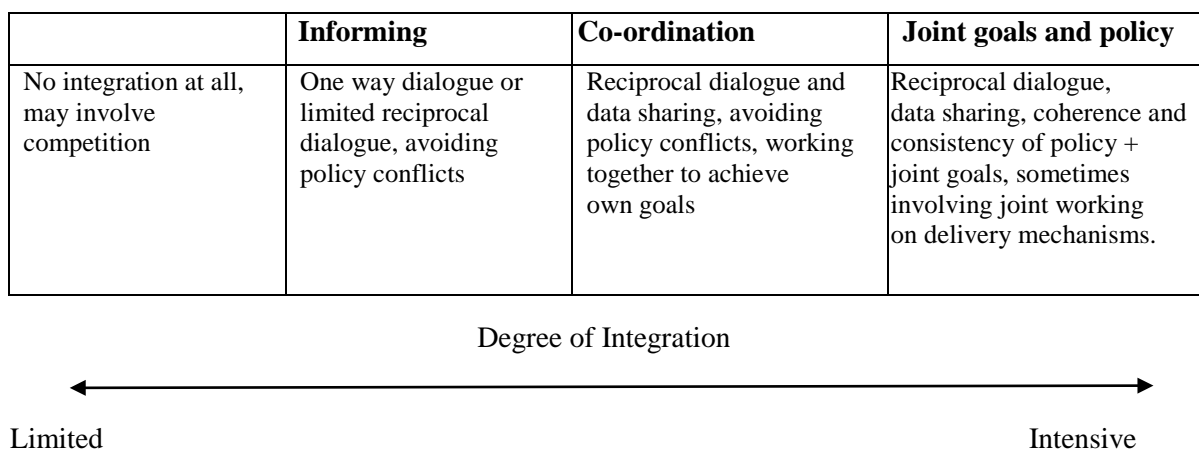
| | Informing | Co-ordination | Joint goals and policy |
|---|---|---|---|
| No integration at all, may involve competition | One way dialogue or limited reciprocal dialogue, avoiding policy conflicts | Reciprocal dialogue and data sharing, avoiding policy conflicts, working together to achieve own goals | Reciprocal dialogue, data sharing, coherence and consistency of policy + joint goals, sometimes involving joint working on delivery mechanisms. |

Degree of Integration

Limited

Intensive